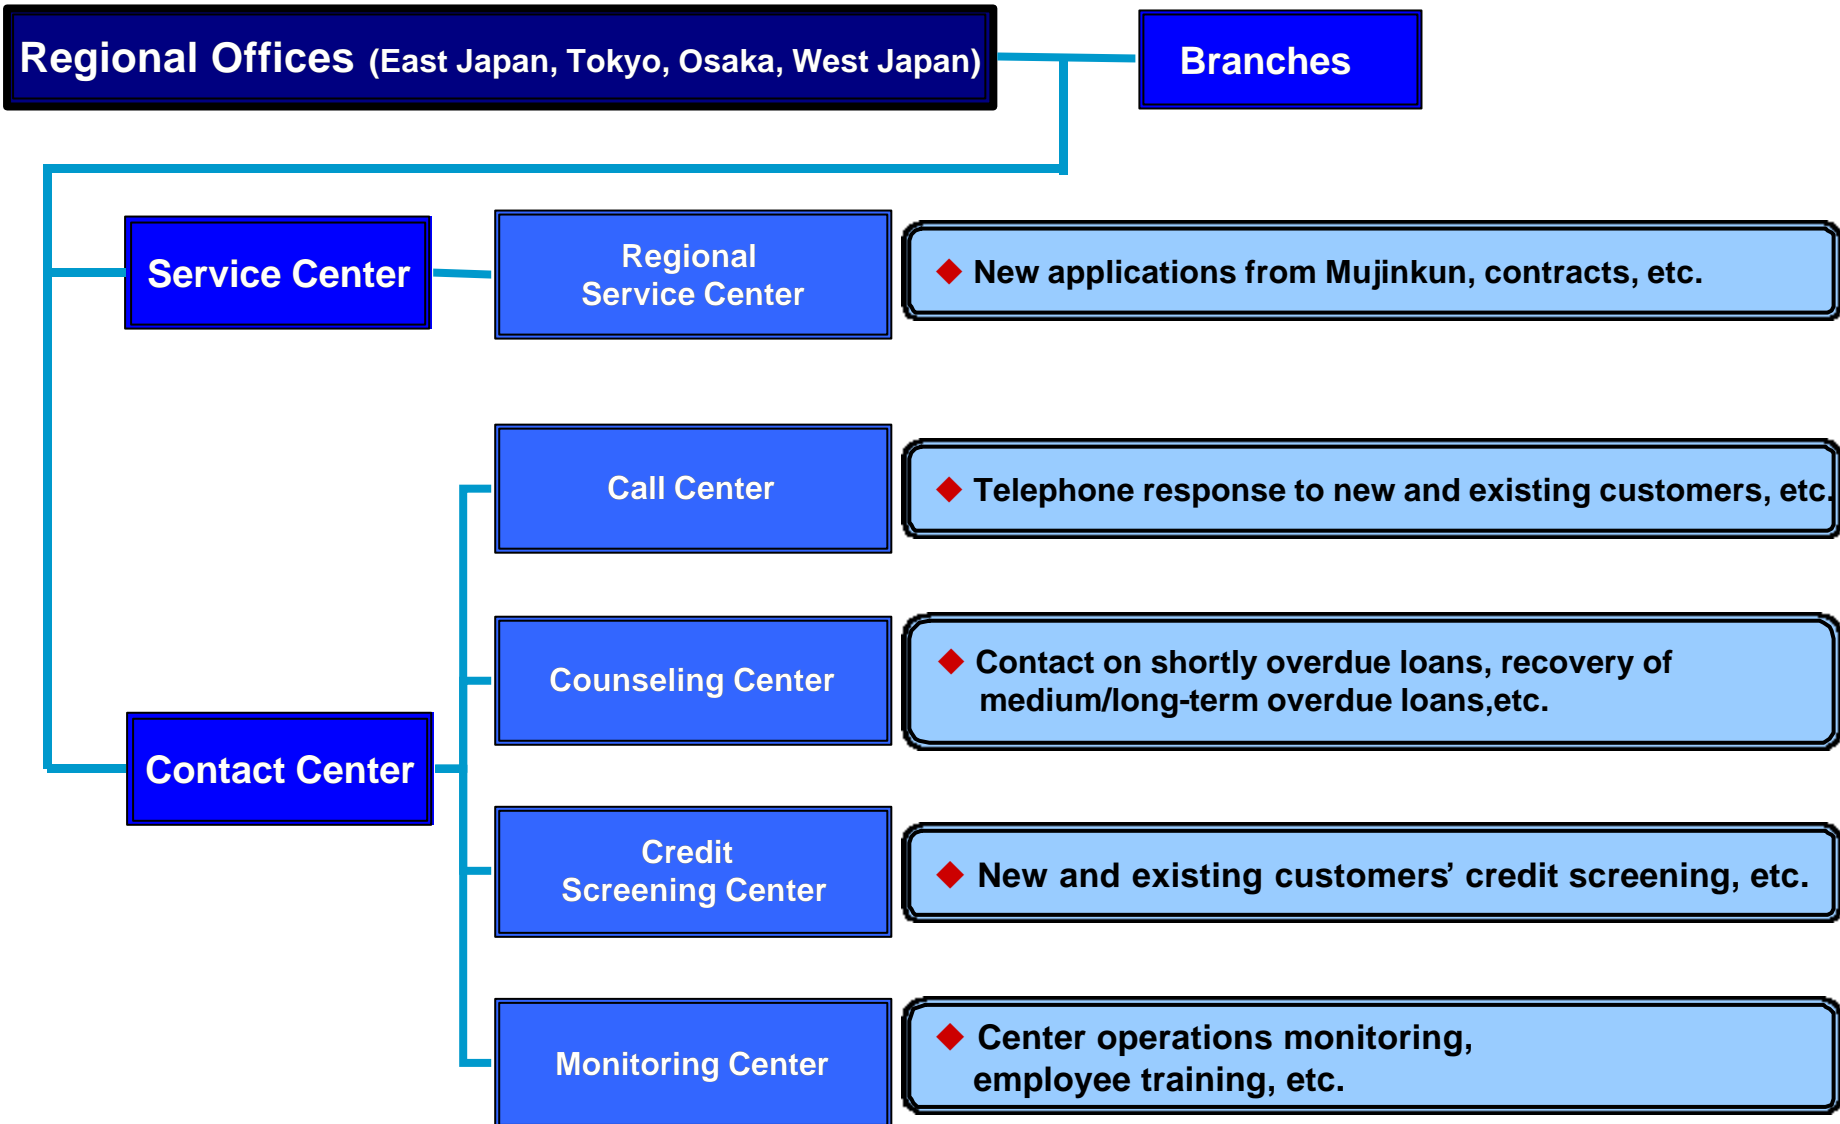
Regional Offices (East Japan, Tokyo, Osaka, West Japan)

Branches

Service Center

Regional Service Center

◆ New applications from Mujinkun, contracts, etc.

Contact Center

Call Center

◆ Telephone response to new and existing customers, etc.

Counseling Center

◆ Contact on shortly overdue loans, recovery of medium/long-term overdue loans,etc.

Credit Screening Center

◆ New and existing customers' credit screening, etc.

Monitoring Center

◆ Center operations monitoring, employee training, etc.